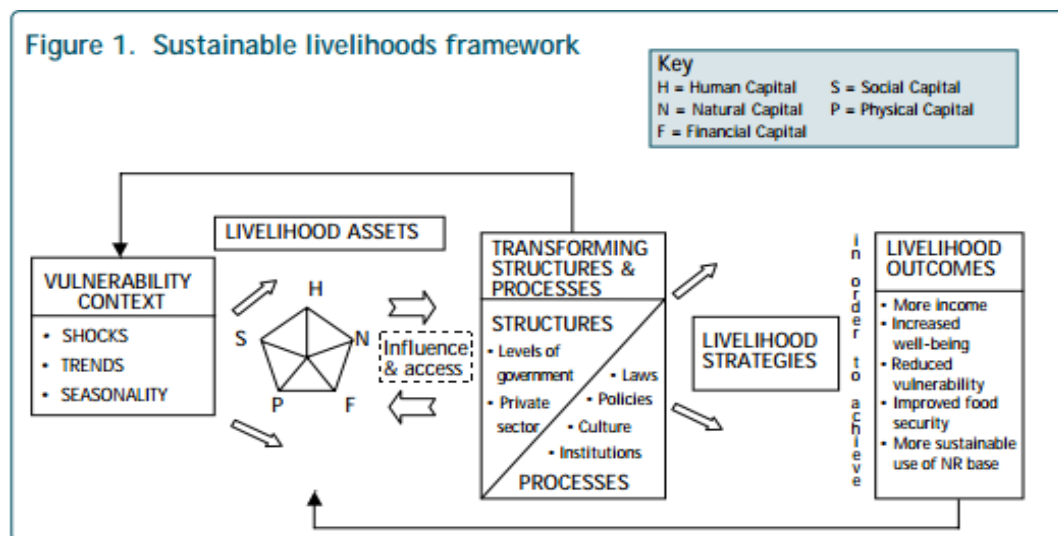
Figure 1. Sustainable livelihoods framework

Key
H = Human Capital
S = Social Capital
N = Natural Capital
P = Physical Capital
F = Financial Capital

VULNERABILITY CONTEXT
• SHOCKS
• TRENDS
• SEASONALITY

LIVELIHOOD ASSETS
H
N
F
P
S

Influence & access

TRANSFORMING STRUCTURES & PROCESSES

STRUCTURES
• Levels of government
• Private sector
• Laws
• Policies
• Culture
• Institutions

PROCESSES

LIVELIHOOD STRATEGIES

in order to achieve

LIVELIHOOD OUTCOMES
• More income
• Increased well-being
• Reduced vulnerability
• Improved food security
• More sustainable use of NR base